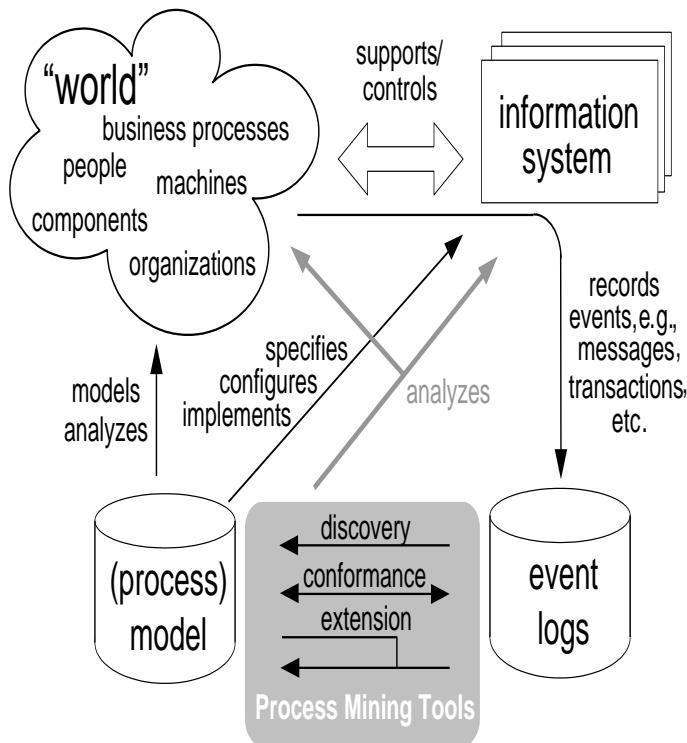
"world"
business processes
people
machines
components
organizations

supports/
controls

information system

records events, e.g., messages, transactions, etc.

specifies
configures
implements

analyzes

models
analyzes

(process) model

discovery
conformance
extension

Process Mining Tools

event logs